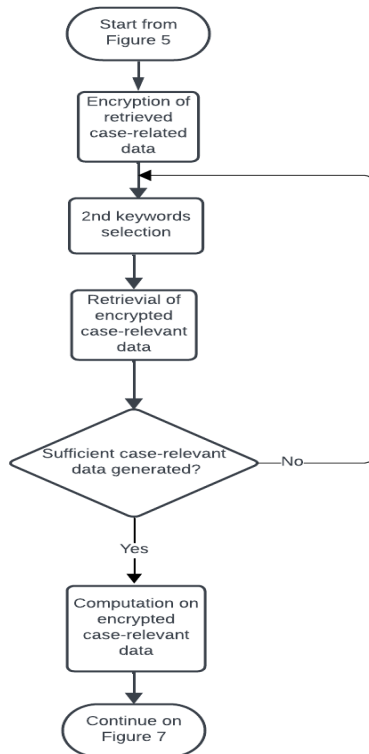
Start from Figure 5

Encryption of retrieved case-related data

2nd keywords selection

Retrievial of encrypted case-relevant data

Sufficient case-relevant data generated?

No

Yes

Computation on encrypted case-relevant data

Continue on Figure 7